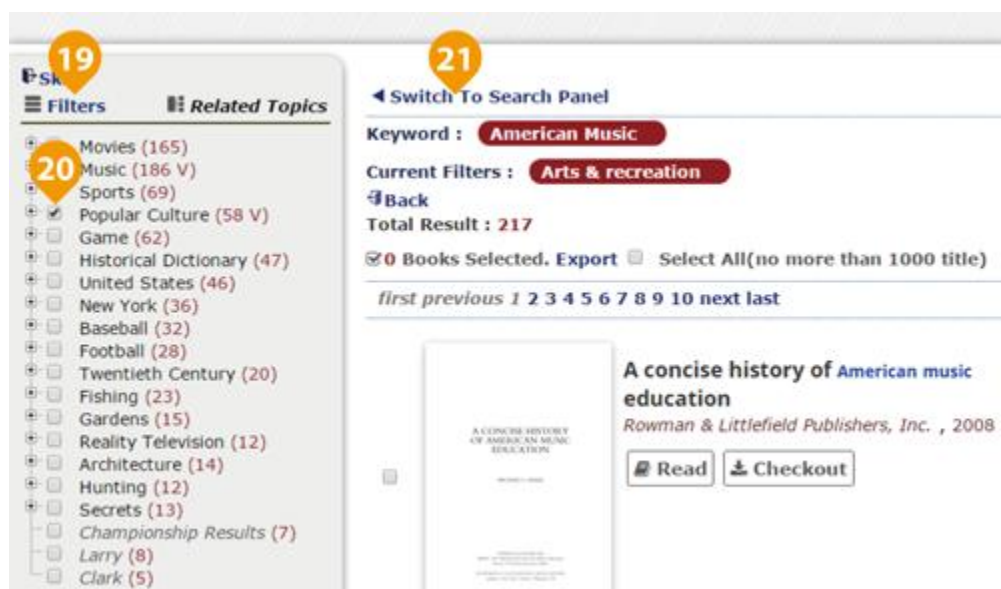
19
Sk
Filters
Related Topics
Movies (165)
20
Music (186 V)
Sports (69)
Popular Culture (58 V)
Game (62)
Historical Dictionary (47)
United States (46)
New York (36)
Baseball (32)
Football (28)
Twentieth Century (20)
Fishing (23)
Gardens (15)
Reality Television (12)
Architecture (14)
Hunting (12)
Secrets (13)
Championship Results (7)
Larry (8)
Clark (5)

21
◂ Switch To Search Panel
Keyword : American Music
Current Filters : Arts & recreation
Back
Total Result : 217
0 Books Selected. Export Select All(no more than 1000 title)
first previous 1 2 3 4 5 6 7 8 9 10 next last

A CONCISE HISTORY OF AMERICAN MUSIC EDUCATION
A concise history of American music education
Rowman & Littlefield Publishers, Inc. , 2008
Read
Checkout